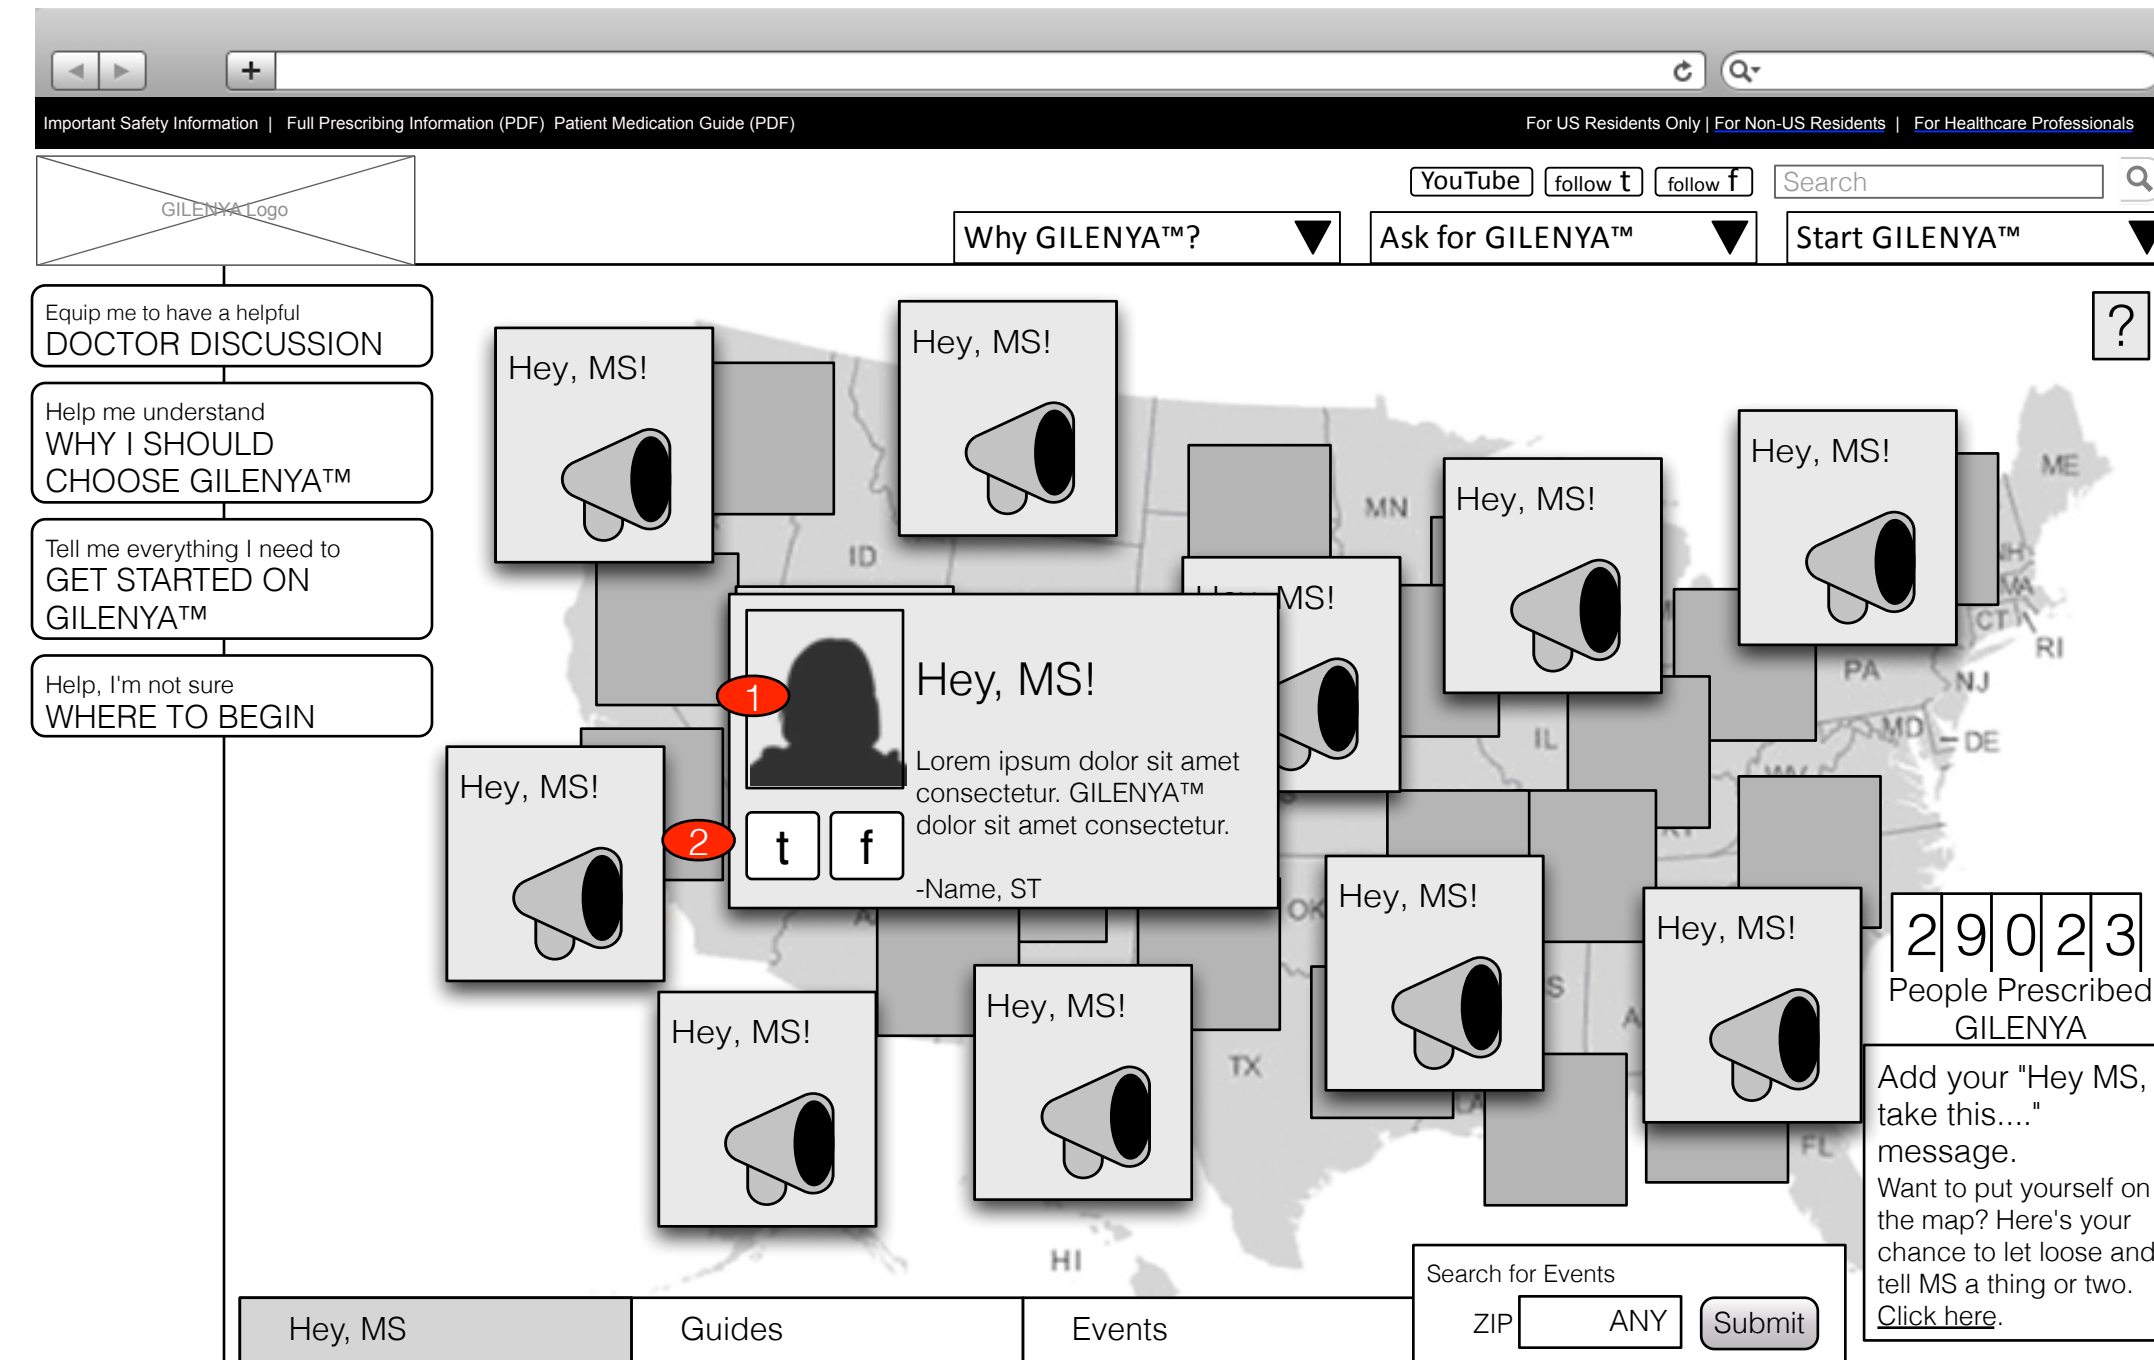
Important Safety Information | Full Prescribing Information (PDF) Patient Medication Guide (PDF)

For US Residents Only | For Non-US Residents | For Healthcare Professionals

GILENYA Logo

YouTube follow t follow f Search

Why GILENYA™? Ask for GILENYA™ Start GILENYA™

Equip me to have a helpful
DOCTOR DISCUSSION

Help me understand
WHY I SHOULD CHOOSE GILENYA™

Tell me everything I need to
GET STARTED ON GILENYA™

Help, I'm not sure
WHERE TO BEGIN

?

Hey, MS!

Hey, MS!

Hey, MS!

Hey, MS!

MS!

ME

MN

ID

NH

MA

CT

RI

PA

NJ

MD

DE

IL

1

Hey, MS!

Lorem ipsum dolor sit amet consectetur. GILENYA™ dolor sit amet consectetur.

-Name, ST

2

t f

Hey, MS!

Hey, MS!

Hey, MS!

OK

Hey, MS!

Hey, MS!

TX

FL

HI

2 9 0 2 3
People Prescribed GILENYA

Add your "Hey MS, take this...." message.
Want to put yourself on the map? Here's your chance to let loose and tell MS a thing or two. Click here.

Search for Events
ZIP ANY Submit

Hey, MS Guides Events